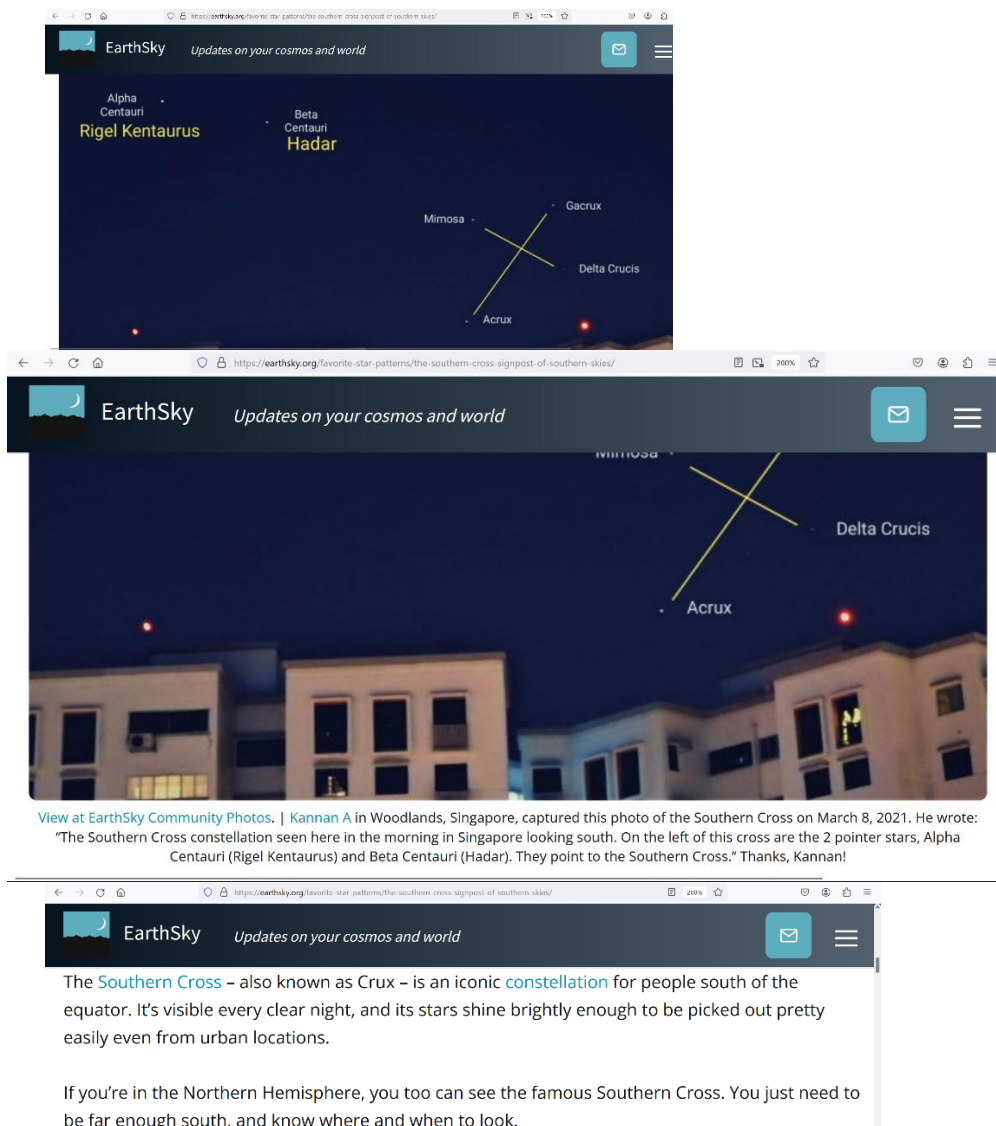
https://earthsky.org/favorite-star-patterns/the-southern-cross-signpost-of-southern-skies/

EarthSky Updates on your cosmos and world

Alpha Centauri
Rigel Kentaurus

Beta Centauri
Hadar

Gacrux
Mimosa
Delta Crucis
Acrux

https://earthsky.org/favorite-star-patterns/the-southern-cross-signpost-of-southern-skies/ 200%

EarthSky Updates on your cosmos and world

Mimosa
Delta Crucis
Acrux

View at EarthSky Community Photos. | Kannan A in Woodlands, Singapore, captured this photo of the Southern Cross on March 8, 2021. He wrote: "The Southern Cross constellation seen here in the morning in Singapore looking south. On the left of this cross are the 2 pointer stars, Alpha Centauri (Rigel Kentaurus) and Beta Centauri (Hadar). They point to the Southern Cross." Thanks, Kannan!

https://earthsky.org/favorite-star-patterns/the-southern-cross-signpost-of-southern-skies/ 200%

EarthSky Updates on your cosmos and world

The Southern Cross – also known as Crux – is an iconic constellation for people south of the equator. It's visible every clear night, and its stars shine brightly enough to be picked out pretty easily even from urban locations.

If you're in the Northern Hemisphere, you too can see the famous Southern Cross. You just need to be far enough south, and know where and when to look.